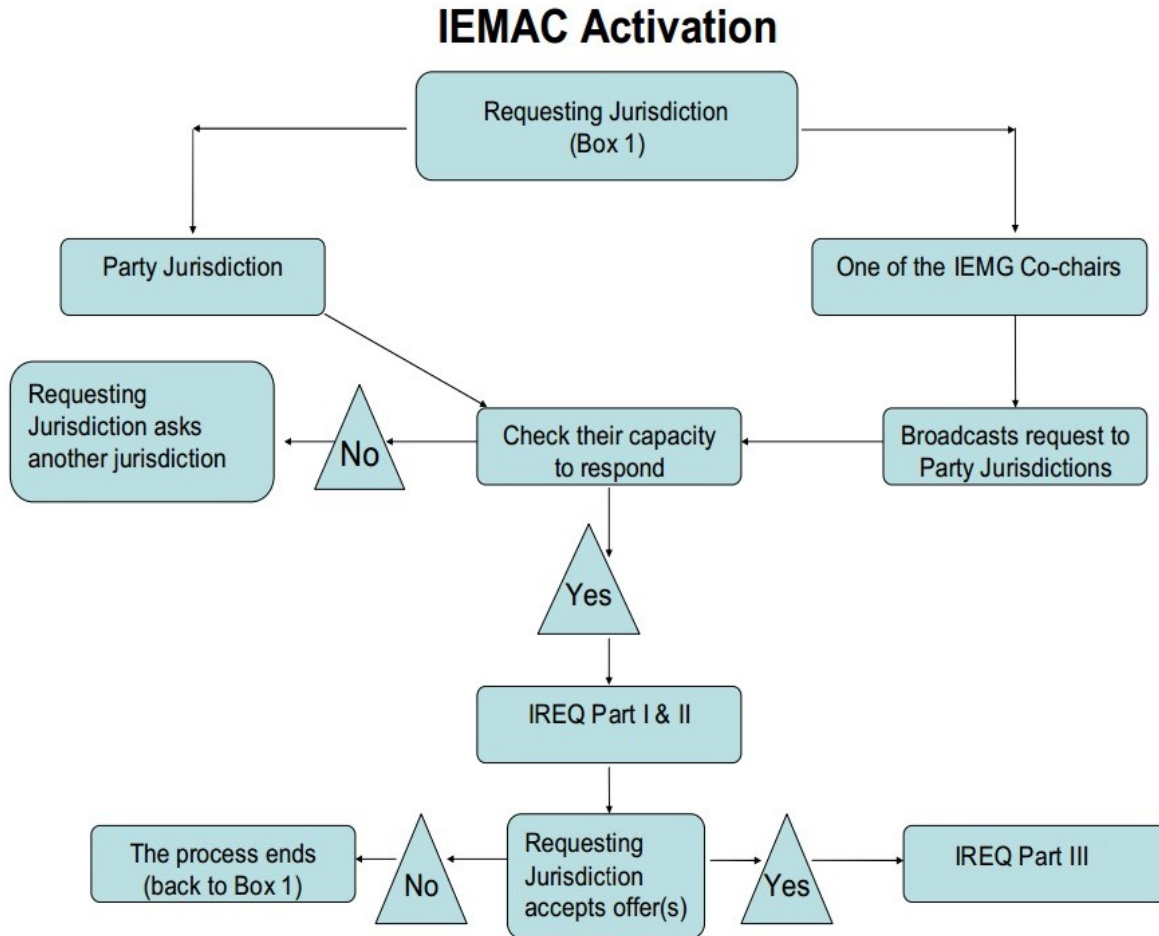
IEMAC Activation

Requesting Jurisdiction (Box 1)

Party Jurisdiction

One of the IEMG Co-chairs

Requesting Jurisdiction asks another jurisdiction

No

Check their capacity to respond

Broadcasts request to Party Jurisdictions

Yes

IREQ Part I & II

The process ends (back to Box 1)

No

Requesting Jurisdiction accepts offer(s)

Yes

IREQ Part III